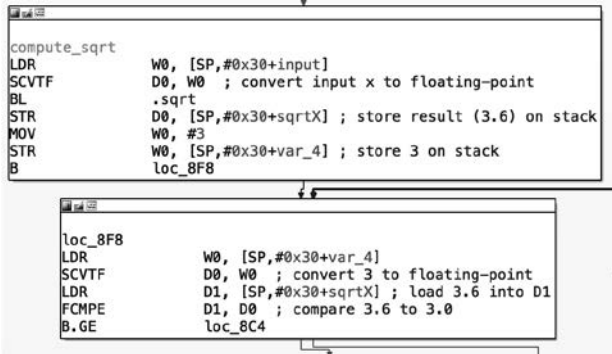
compute_sqrt
LDR W0, [SP,#0x30+input]
SCVTF D0, W0 ; convert input x to floating-point
BL .sqrt
STR D0, [SP,#0x30+sqrtX] ; store result (3.6) on stack
MOV W0, #3
STR W0, [SP,#0x30+var_4] ; store 3 on stack
B loc_8F8

loc_8F8
LDR W0, [SP,#0x30+var_4]
SCVTF D0, W0 ; convert 3 to floating-point
LDR D1, [SP,#0x30+sqrtX] ; load 3.6 into D1
FCMPE D1, D0 ; compare 3.6 to 3.0
B.GE loc_8C4